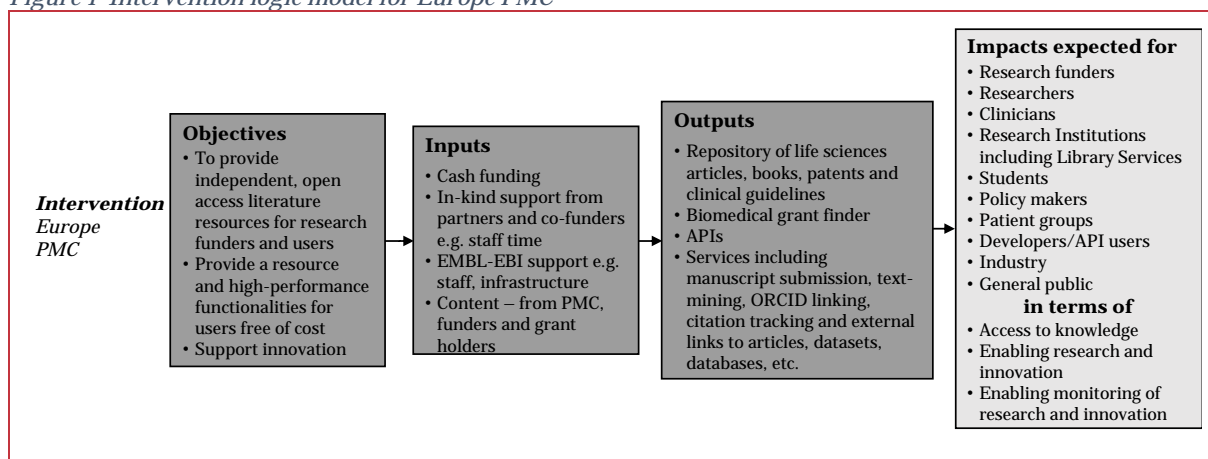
Figure 1 Intervention logic model for Europe PMC

**Intervention** Europe PMC

**Objectives**
• To provide independent, open access literature resources for research funders and users
• Provide a resource and high-performance functionalities for users free of cost
• Support innovation

**Inputs**
• Cash funding
• In-kind support from partners and co-funders e.g. staff time
• EMBL-EBI support e.g. staff, infrastructure
• Content – from PMC, funders and grant holders

**Outputs**
• Repository of life sciences articles, books, patents and clinical guidelines
• Biomedical grant finder
• APIs
• Services including manuscript submission, text-mining, ORCID linking, citation tracking and external links to articles, datasets, databases, etc.

**Impacts expected for**
• Research funders
• Researchers
• Clinicians
• Research Institutions including Library Services
• Students
• Policy makers
• Patient groups
• Developers/API users
• Industry
• General public
**in terms of**
• Access to knowledge
• Enabling research and innovation
• Enabling monitoring of research and innovation